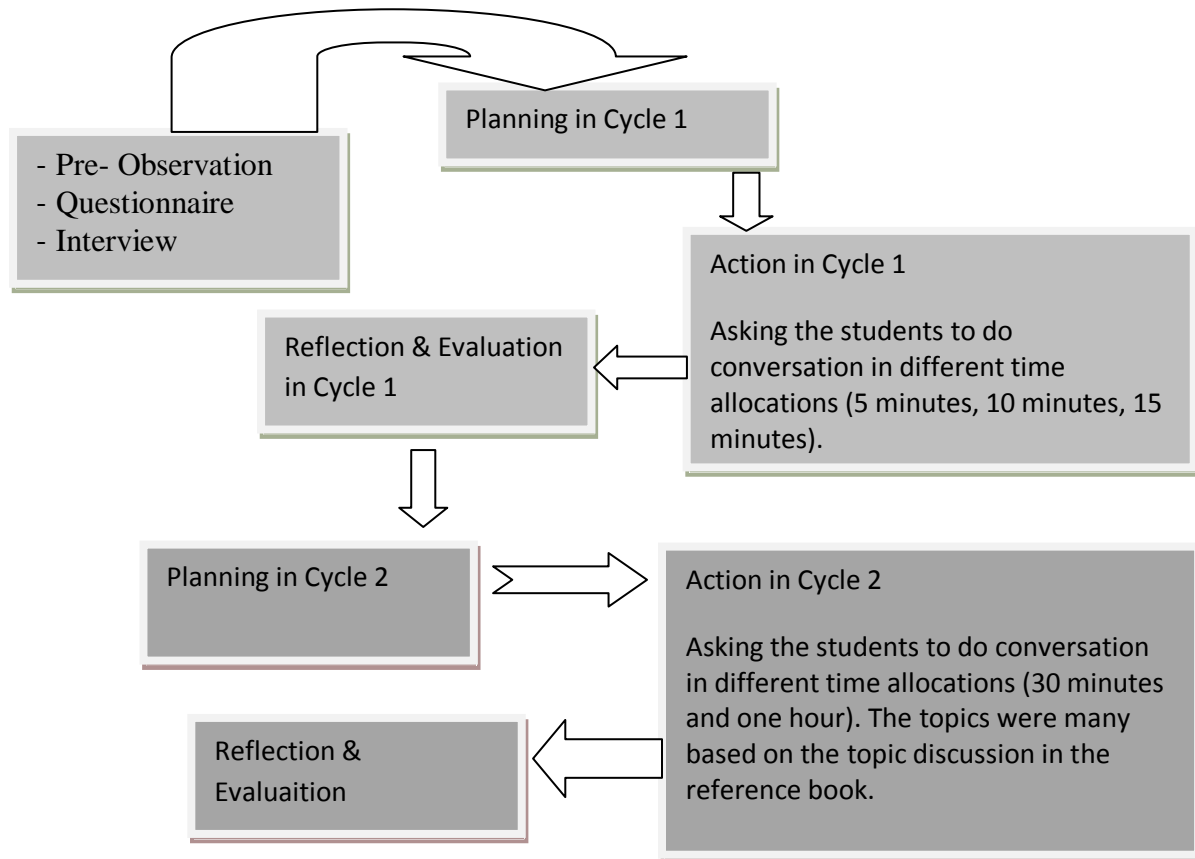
- Pre- Observation
- Questionnaire
- Interview

Planning in Cycle 1

Action in Cycle 1

Asking the students to do conversation in different time allocations (5 minutes, 10 minutes, 15 minutes).

Reflection & Evaluation in Cycle 1

Planning in Cycle 2

Action in Cycle 2

Asking the students to do conversation in different time allocations (30 minutes and one hour). The topics were many based on the topic discussion in the reference book.

Reflection & Evaluaition